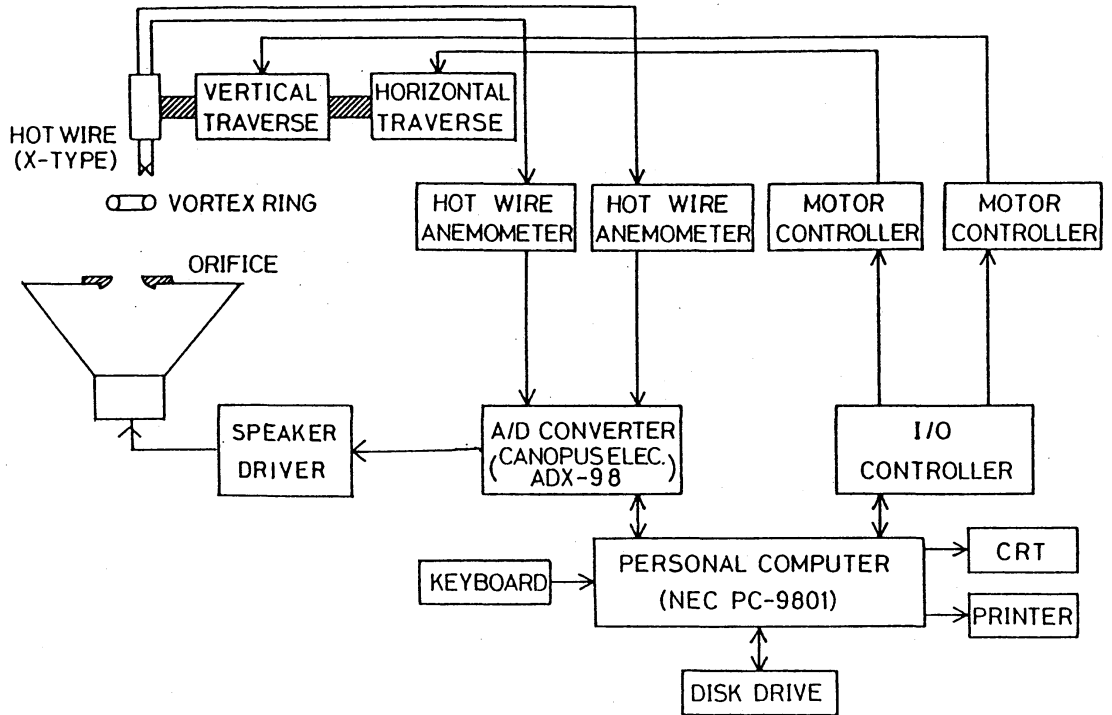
VERTICAL TRAVERSE

HORIZONTAL TRAVERSE

HOT WIRE (X-TYPE)

VORTEX RING

ORIFICE

HOT WIRE ANEMOMETER

HOT WIRE ANEMOMETER

MOTOR CONTROLLER

MOTOR CONTROLLER

SPEAKER DRIVER

A/D CONVERTER (CANOPUS ELEC. ADX-98)

I/O CONTROLLER

KEYBOARD

PERSONAL COMPUTER (NEC PC-9801)

CRT

PRINTER

DISK DRIVE